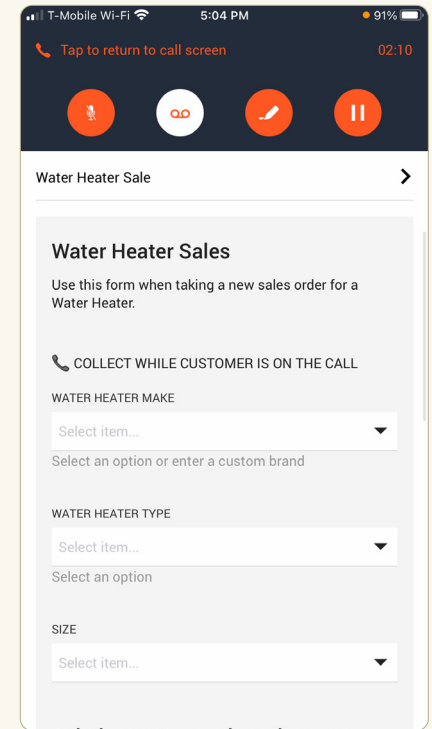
T-Mobile Wi-Fi 5:04 PM 91%

Tap to return to call screen 02:10

Water Heater Sale

Water Heater Sales

Use this form when taking a new sales order for a Water Heater.

COLLECT WHILE CUSTOMER IS ON THE CALL

WATER HEATER MAKE

Select item...

Select an option or enter a custom brand

WATER HEATER TYPE

Select item...

Select an option

SIZE

Select item...

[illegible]